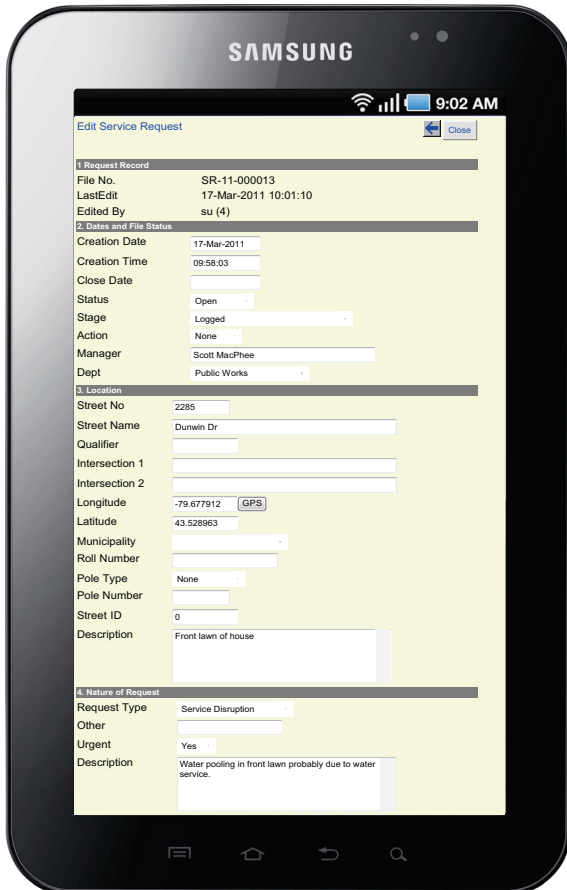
SAMSUNG

9:02 AM

Edit Service Request

Close

1 Request Record

| File No. | SR-11-000013 |
|---|---|
| LastEdit | 17-Mar-2011 10:01:10 |
| Edited By | su (4) |

2. Dates and File Status

| Creation Date | 17-Mar-2011 |
|---|---|
| Creation Time | 09:58:03 |
| Close Date | |
| Status | Open |
| Stage | Logged |
| Action | None |
| Manager | Scott MacPhee |
| Dept | Public Works |

3. Location

| Street No | 2285 |
|---|---|
| Street Name | Dunwin Dr |
| Qualifier | |
| Intersection 1 | |
| Intersection 2 | |
| Longitude | -79.677912 GPS |
| Latitude | 43.528963 |
| Municipality | |
| Roll Number | |
| Pole Type | None |
| Pole Number | |
| Street ID | 0 |
| Description | Front lawn of house |

4. Nature of Request

| Request Type | Service Disruption |
|---|---|
| Other | |
| Urgent | Yes |
| Description | Water pooling in front lawn probably due to water service. |